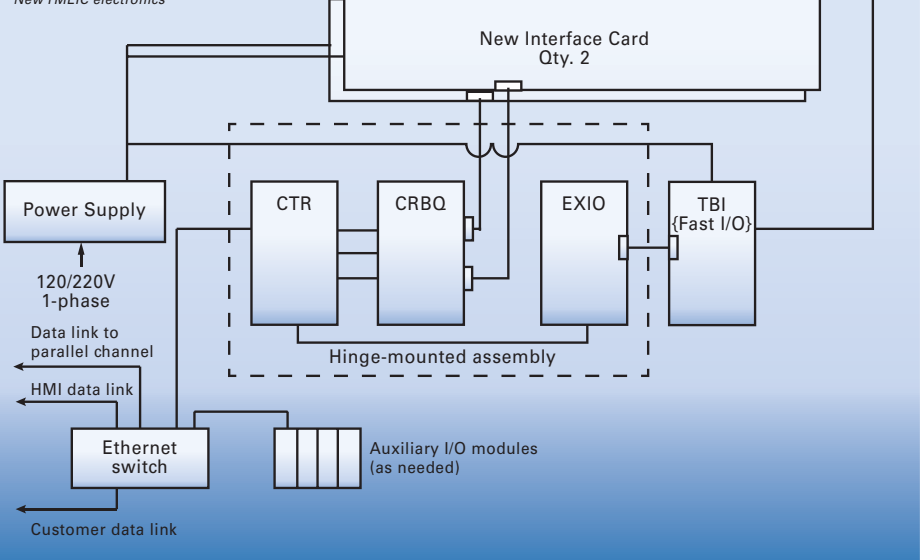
New FMETC electronics

New Interface Card
Qty. 2

Power Supply

120/220V
1-phase

CTR

CRBQ

EXIO

TBI
{Fast I/O}

Hinge-mounted assembly

Data link to
parallel channel

HMI data link

Ethernet
switch

Auxiliary I/O modules
(as needed)

Customer data link